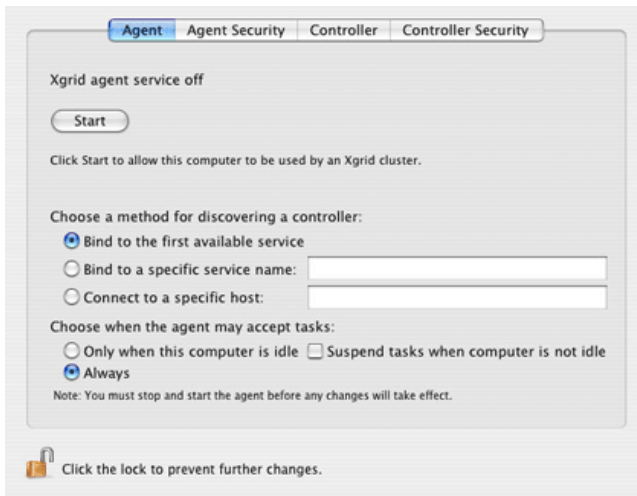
Agent | Agent Security | Controller | Controller Security

Xgrid agent service off

Start

Click Start to allow this computer to be used by an Xgrid cluster.

Choose a method for discovering a controller:

Bind to the first available service

Bind to a specific service name:

Connect to a specific host:

Choose when the agent may accept tasks:

Only when this computer is idle

Suspend tasks when computer is not idle

Always

Note: You must stop and start the agent before any changes will take effect.

Click the lock to prevent further changes.